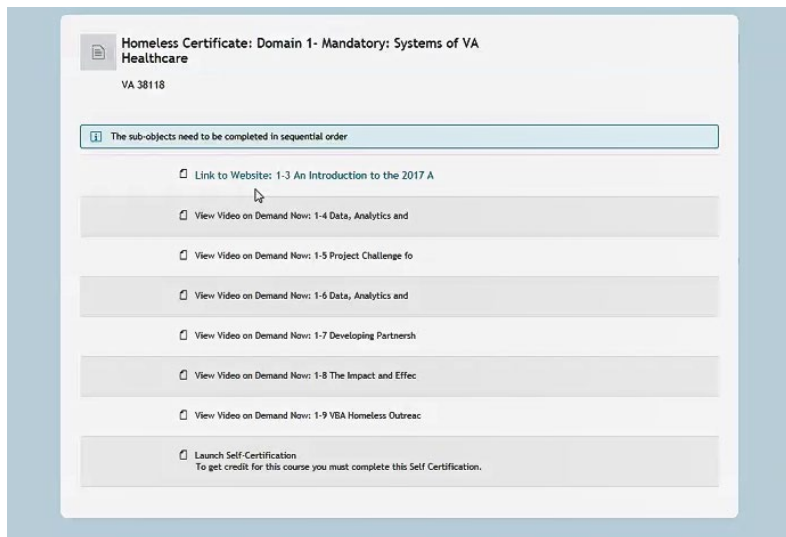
Homeless Certificate: Domain 1- Mandatory: Systems of VA Healthcare

VA 38118

The sub-objects need to be completed in sequential order

Link to Website: 1-3 An Introduction to the 2017 A

View Video on Demand Now: 1-4 Data, Analytics and

View Video on Demand Now: 1-5 Project Challenge fo

View Video on Demand Now: 1-6 Data, Analytics and

View Video on Demand Now: 1-7 Developing Partnersh

View Video on Demand Now: 1-8 The Impact and Effec

View Video on Demand Now: 1-9 VBA Homeless Outreac

Launch Self-Certification
To get credit for this course you must complete this Self Certification.